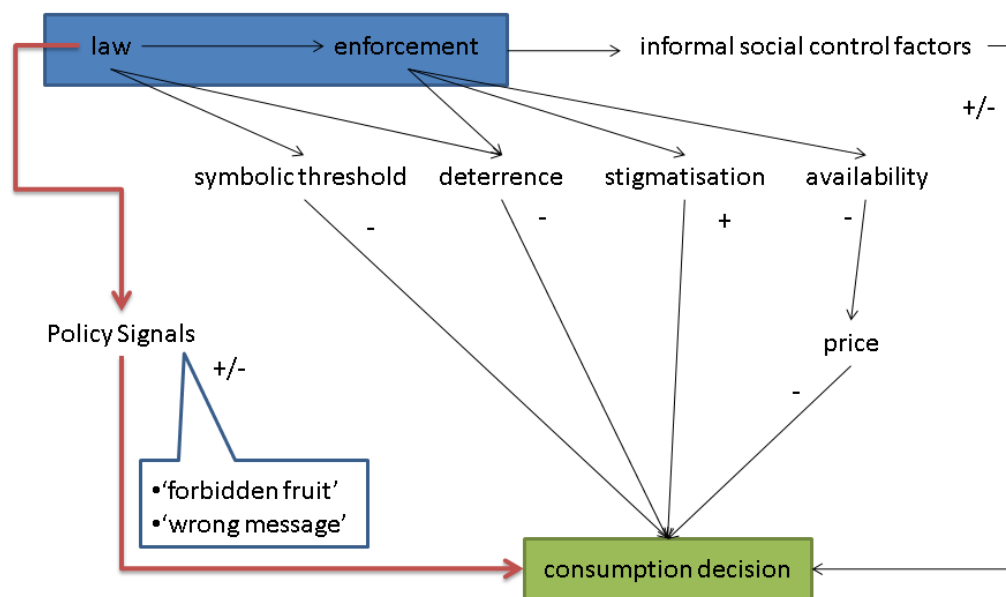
law

enforcement

informal social control factors

+/-

symbolic threshold

deterrence

stigmatisation

availability

-

-

+

-

Policy Signals

+/-

price

-

•'forbidden fruit'
•'wrong message'

consumption decision